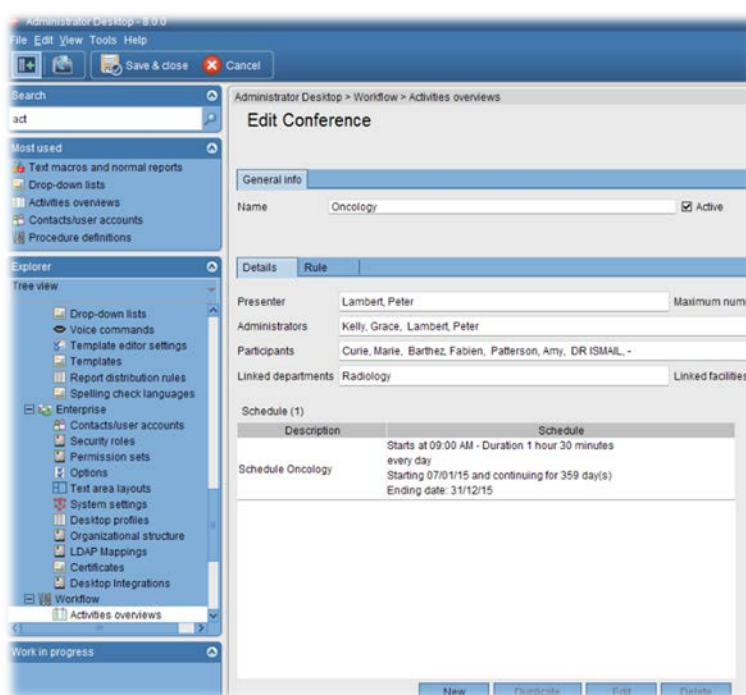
Administrator Desktop - 8.0.0
File Edit View Tools Help
Save & close Cancel

Search
act

Most used
Text macros and normal reports
Drop-down lists
Activities overviews
Contacts/user accounts
Procedure definitions

Explorer
Tree view
Drop-down lists
Voice commands
Template editor settings
Templates
Report distribution rules
Spelling check languages
Enterprise
Contacts/user accounts
Security roles
Permission sets
Options
Text area layouts
System settings
Desktop profiles
Organizational structure
LDAP Mappings
Certificates
Desktop Integrations
Workflow
Activities overviews

Work in progress

Administrator Desktop > Workflow > Activities overviews
Edit Conference

General info
Name Oncology
Active

Details Rule
Presenter Lambert, Peter
Maximum num
Administrators Kelly, Grace, Lambert, Peter
Participants Curie, Marie, Barthez, Fabien, Patterson, Amy, DR ISMAIL, -
Linked departments Radiology
Linked facilities

Schedule (1)

| Description | Schedule |
|---|---|
| Schedule Oncology | Starts at 09:00 AM - Duration 1 hour 30 minutes every day Starting 07/01/15 and continuing for 359 day(s) Ending date: 31/12/15 |

New Duplicate Edit Delete